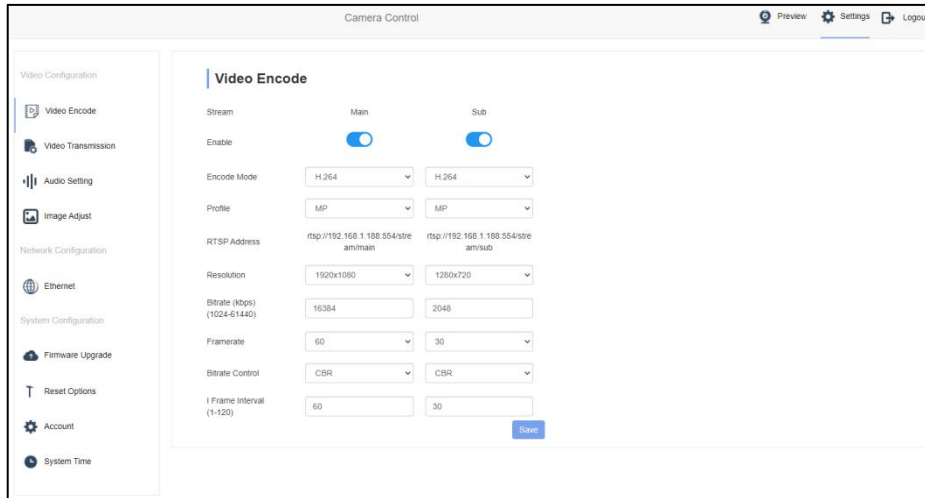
Camera Control

Preview Settings Logou

Video Configuration

Video Encode

Video Transmission

Audio Setting

Image Adjust

Network Configuration

Ethernet

System Configuration

Firmware Upgrade

Reset Options

Account

System Time

Video Encode

| | | |
|---|---|---|
| Stream | Main | Sub |
| Enable | | |
| Encode Mode | H.264 | H.264 |
| Profile | MP | MP |
| RTSP Address | rtsp://192.168.1.188:554/stream/main | rtsp://192.168.1.188:554/stream/sub |
| Resolution | 1920x1080 | 1280x720 |
| Bitrate (kbps) (1024-61440) | 16384 | 2048 |
| Framerate | 60 | 30 |
| Bitrate Control | CBR | CBR |
| I Frame Interval (1-120) | 60 | 30 |

Save